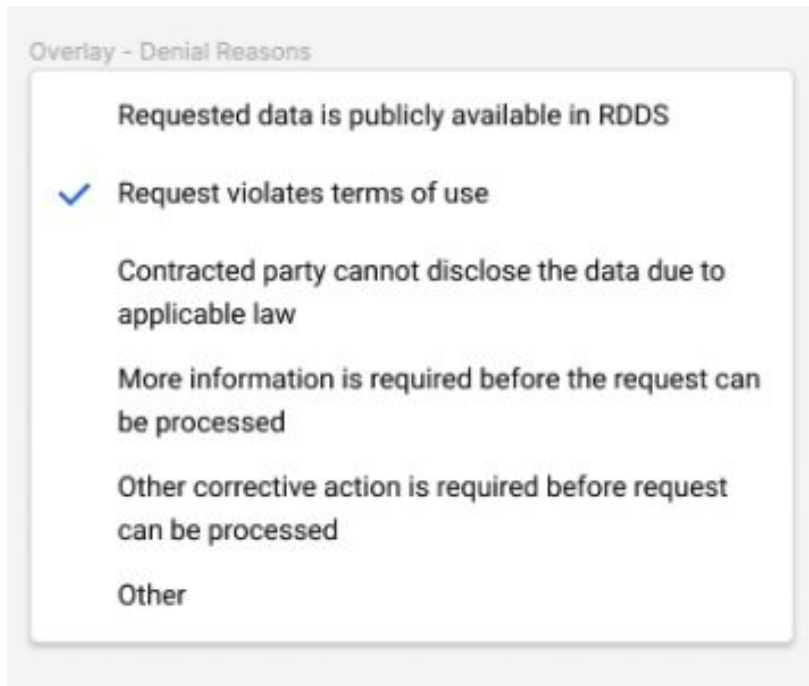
Overlay - Denial Reasons

Requested data is publicly available in RDDS

✓ Request violates terms of use

Contracted party cannot disclose the data due to applicable law

More information is required before the request can be processed

Other corrective action is required before request can be processed

Other